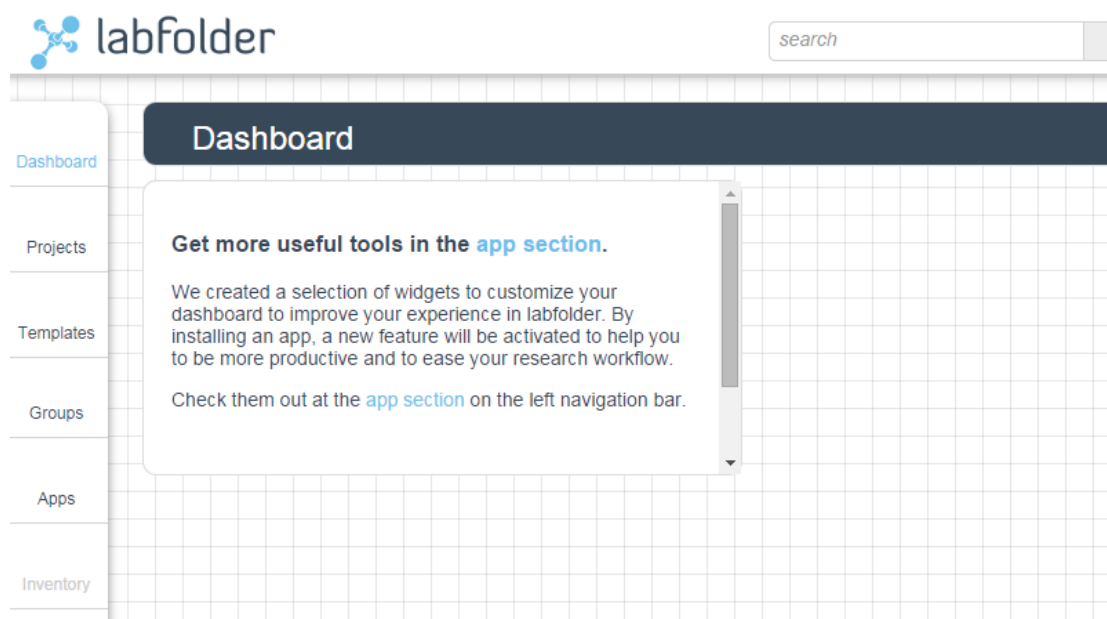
labfolder

search

Dashboard

Projects

Templates

Groups

Apps

Inventory

Dashboard

Get more useful tools in the app section.

We created a selection of widgets to customize your dashboard to improve your experience in labfolder. By installing an app, a new feature will be activated to help you to be more productive and to ease your research workflow.

Check them out at the app section on the left navigation bar.